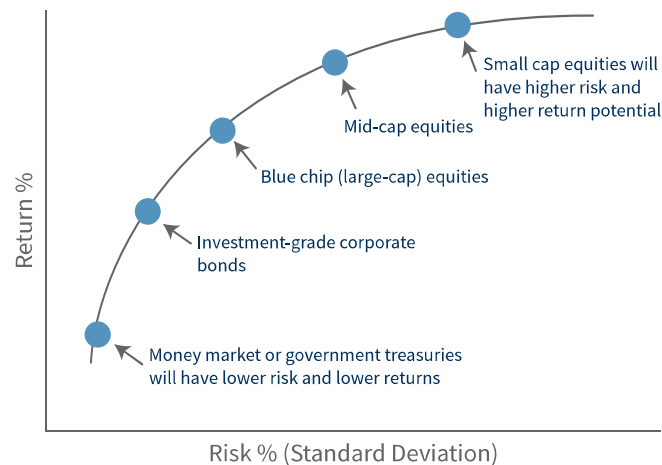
Small cap equities will have higher risk and higher return potential

Mid-cap equities

Blue chip (large-cap) equities

Investment-grade corporate bonds

Money market or government treasuries will have lower risk and lower returns

Return %

Risk % (Standard Deviation)